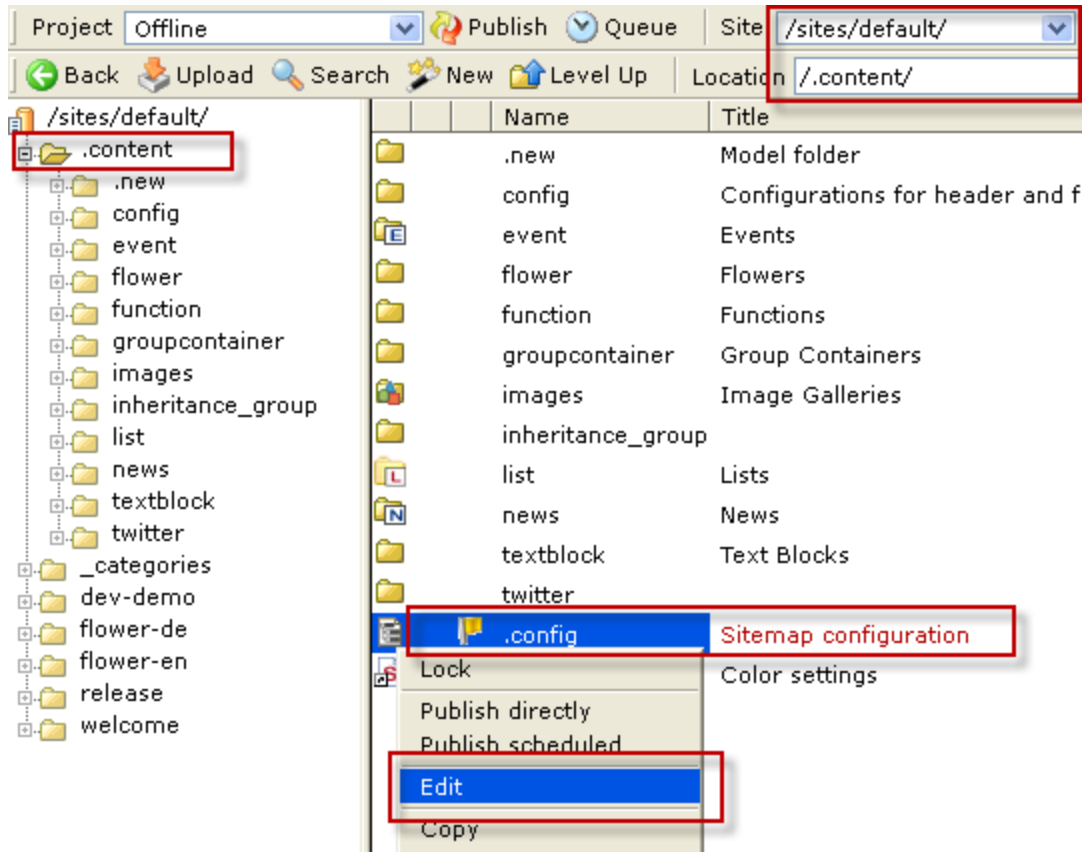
Project Offline Publish Queue Site /sites/default/
Back Upload Search New Level Up Location /.content/

/sites/default/
.content
.new
config
event
flower
function
groupcontainer
images
inheritance_group
list
news
textblock
twitter
_categories
dev-demo
flower-de
flower-en
release
welcome

| Name | Title |
|---|---|
| .new | Model folder |
| config | Configurations for header and f |
| event | Events |
| flower | Flowers |
| function | Functions |
| groupcontainer | Group Containers |
| images | Image Galleries |
| inheritance_group | |
| list | Lists |
| news | News |
| textblock | Text Blocks |
| twitter | |
| .config | Sitemap configuration |
| | Color settings |

Lock
Publish directly
Publish scheduled
Edit
Copy